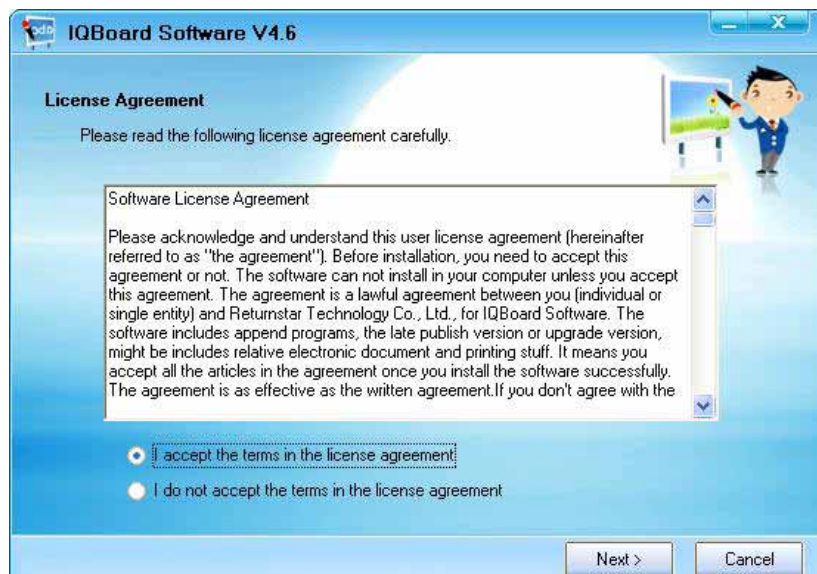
IQBoard Software V4.6

License Agreement

Please read the following license agreement carefully.

Software License Agreement

Please acknowledge and understand this user license agreement (hereinafter referred to as "the agreement"). Before installation, you need to accept this agreement or not. The software can not install in your computer unless you accept this agreement. The agreement is a lawful agreement between you (individual or single entity) and Returnstar Technology Co., Ltd., for IQBoard Software. The software includes append programs, the late publish version or upgrade version, might be includes relative electronic document and printing stuff. It means you accept all the articles in the agreement once you install the software successfully. The agreement is as effective as the written agreement.If you don't agree with the

I accept the terms in the license agreement

I do not accept the terms in the license agreement

Next >

Cancel